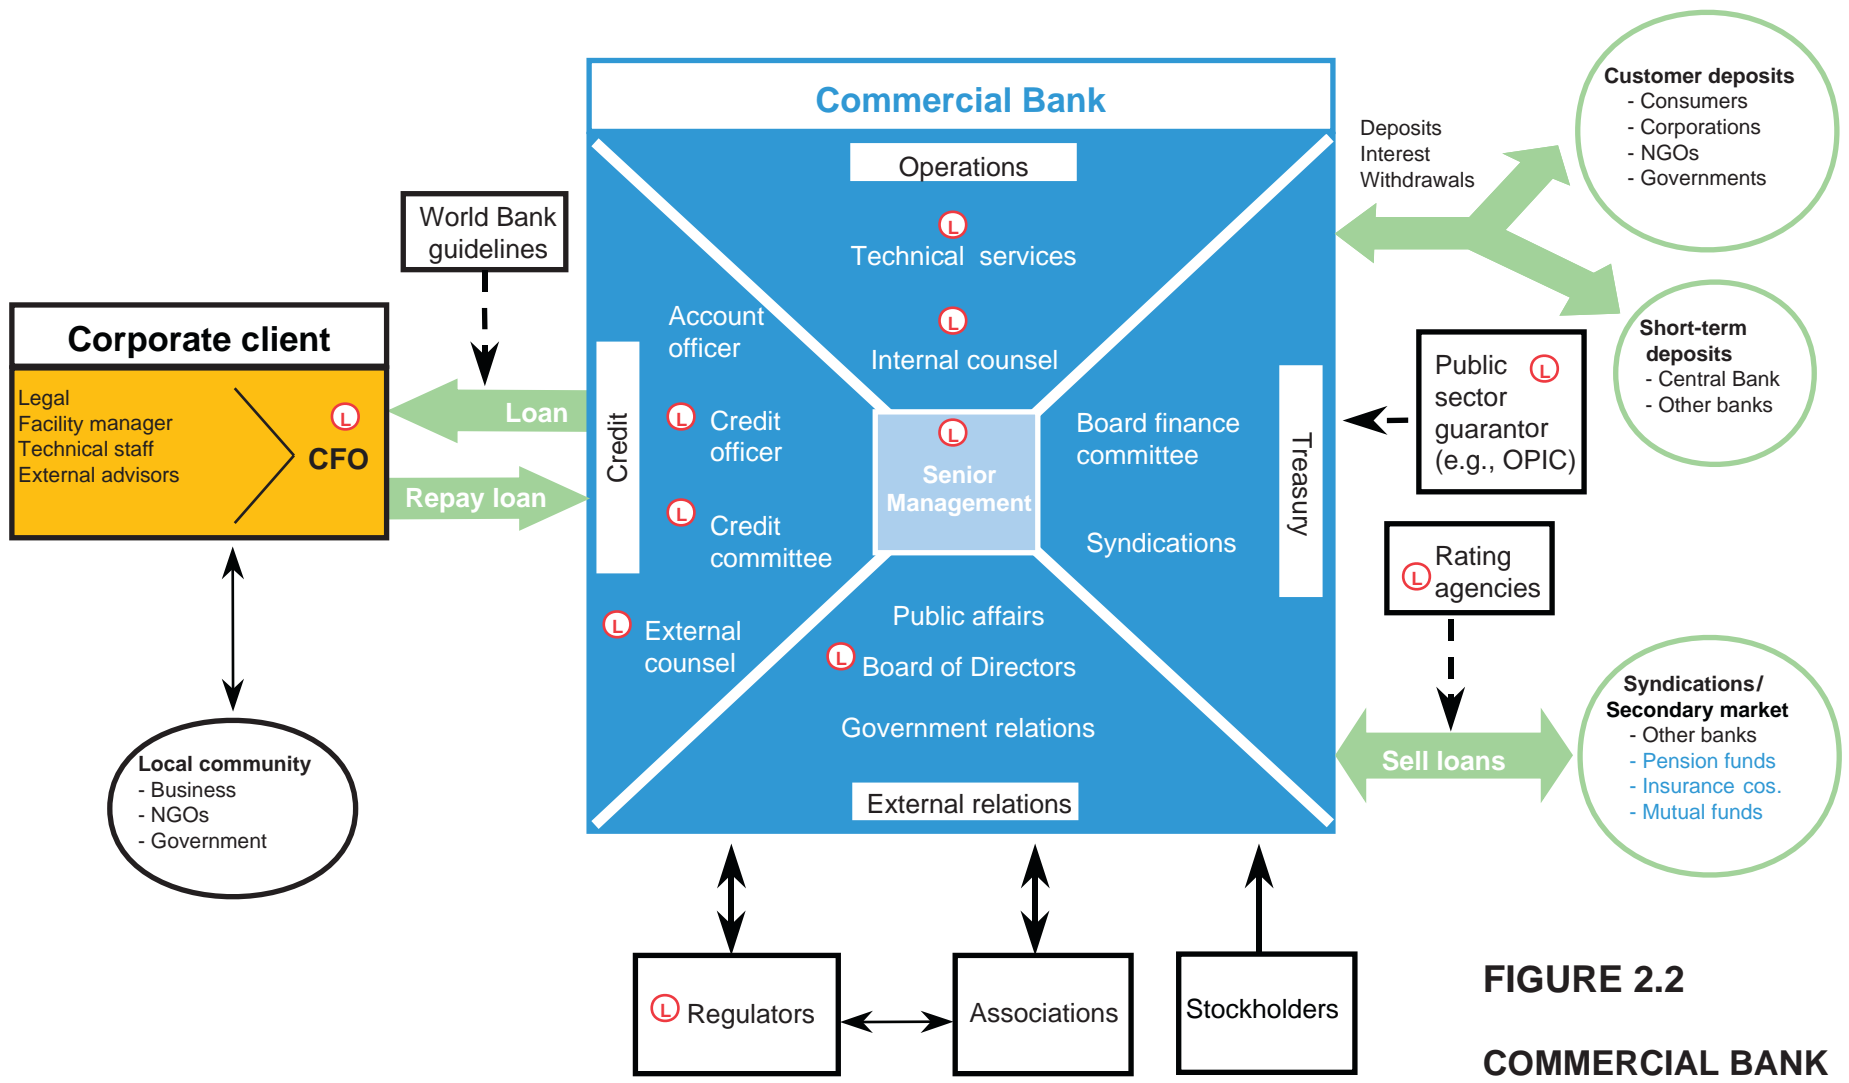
Commercial Bank

Operations

L Technical services

L Internal counsel

Account officer

L Credit officer

L Credit committee

Credit

L Senior Management

Board finance committee

Syndications

Treasury

L External counsel

Public affairs

L Board of Directors

Government relations

External relations

World Bank guidelines

Corporate client

Legal
Facility manager
Technical staff
External advisors

L CFO

Loan

Repay loan

Local community
- Business
- NGOs
- Government

Deposits
Interest
Withdrawals

Customer deposits
- Consumers
- Corporations
- NGOs
- Governments

Short-term deposits
- Central Bank
- Other banks

Public sector guarantor (e.g., OPIC) L

L Rating agencies

Sell loans

Syndications/ Secondary market
- Other banks
- Pension funds
- Insurance cos.
- Mutual funds

L Regulators

Associations

Stockholders

FIGURE 2.2

COMMERCIAL BANK